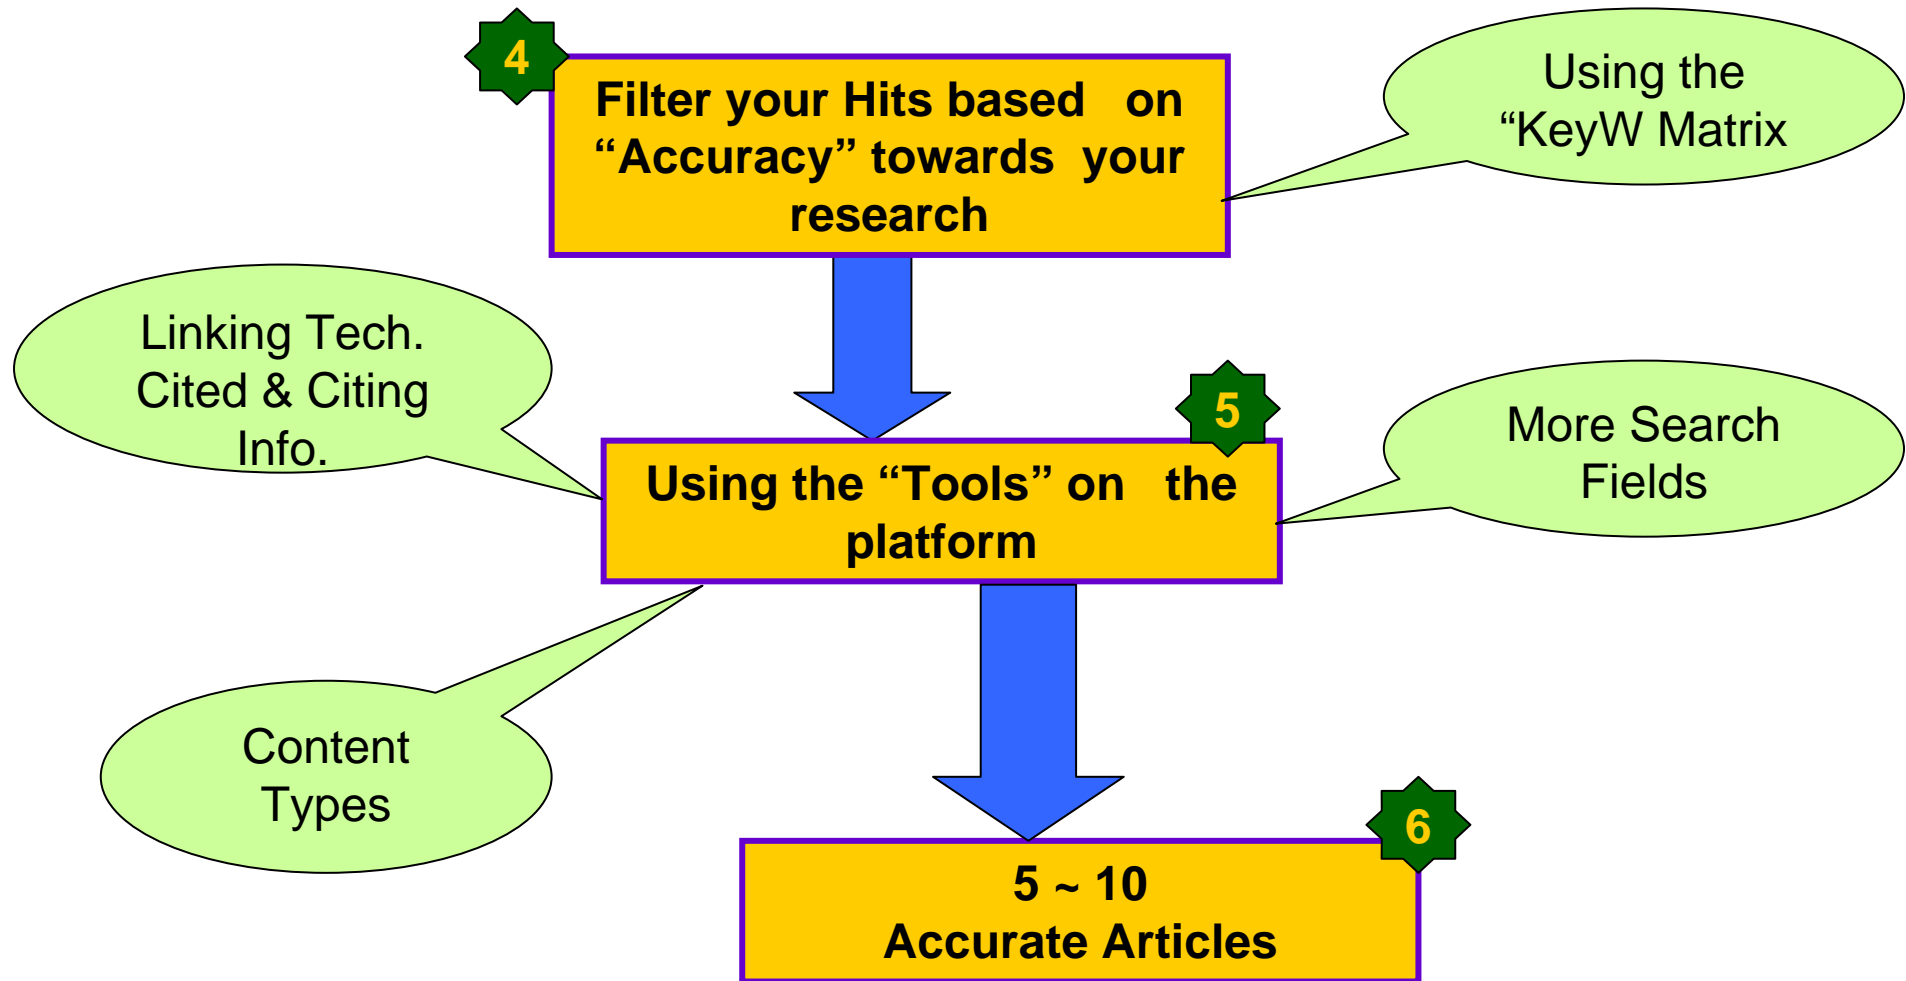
4

Filter your Hits based on "Accuracy" towards your research

Using the "KeyW Matrix

Linking Tech. Cited & Citing Info.

5

Using the "Tools" on the platform

More Search Fields

Content Types

6

5 ~ 10
Accurate Articles